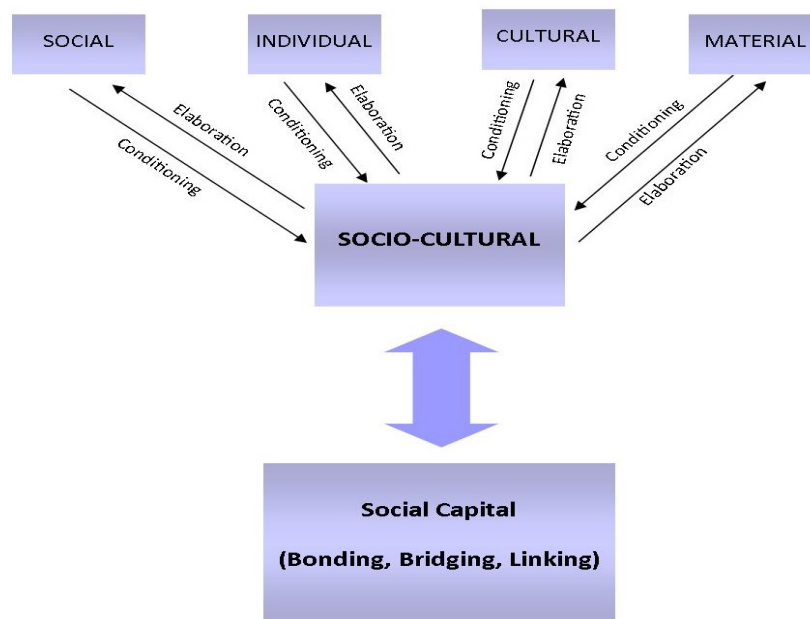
SOCIAL

INDIVIDUAL

CULTURAL

MATERIAL

Elaboration

Conditioning

Conditioning

Elaboration

Conditioning

Elaboration

Conditioning

Elaboration

SOCIO-CULTURAL

Social Capital

(Bonding, Bridging, Linking)